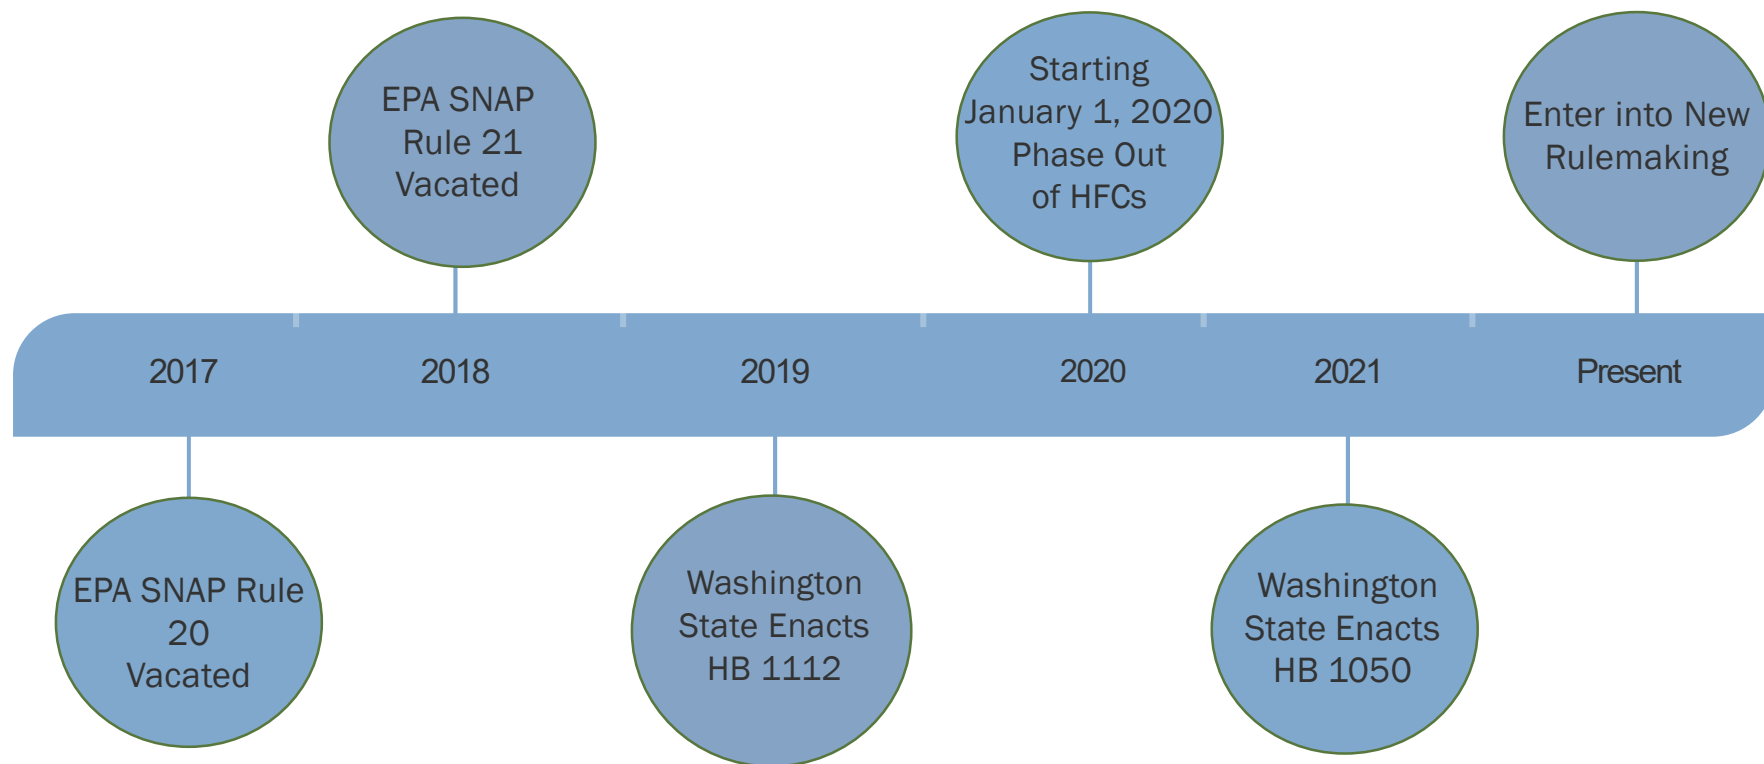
EPA SNAP Rule 21 Vacated

Starting January 1, 2020 Phase Out of HFCs

Enter into New Rulemaking

2017

2018

2019

2020

2021

Present

EPA SNAP Rule 20 Vacated

Washington State Enacts HB 1112

Washington State Enacts HB 1050